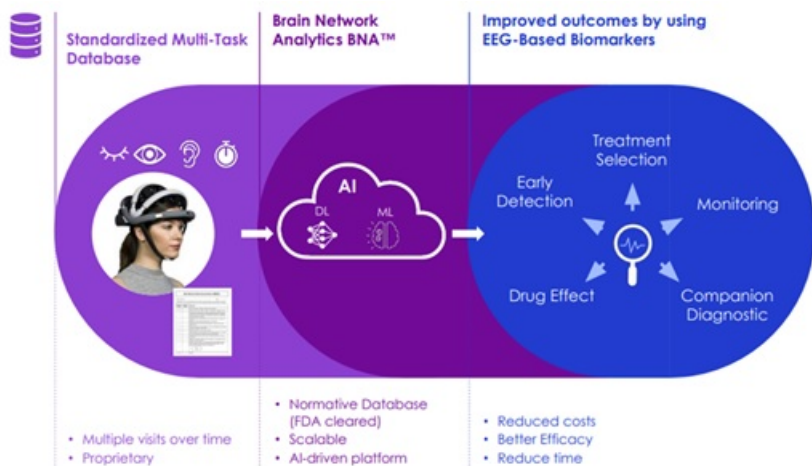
Standardized Multi-Task Database

Brain Network Analytics BNA™

Improved outcomes by using EEG-Based Biomarkers

AI

DL

ML

Treatment Selection

Early Detection

Monitoring

Drug Effect

Companion Diagnostic

• Multiple visits over time
• Proprietary

• Normative Database (FDA cleared)
• Scalable
• AI-driven platform

• Reduced costs
• Better Efficacy
• Reduce time